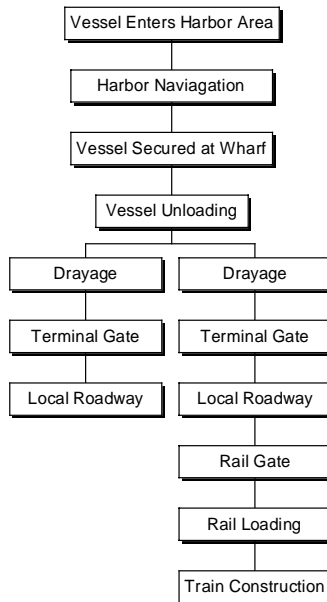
Vessel Enters Harbor Area

Harbor Naviagation

Vessel Secured at Wharf

Vessel Unloading

Drayage

Terminal Gate

Local Roadway

Drayage

Terminal Gate

Local Roadway

Rail Gate

Rail Loading

Train Construction